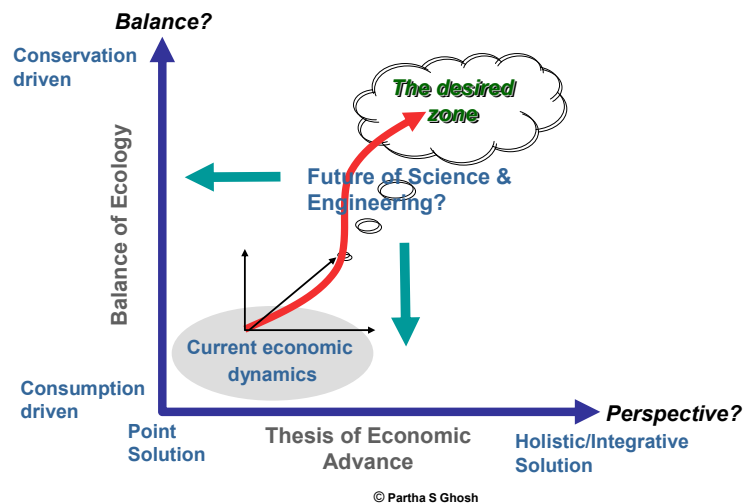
Balance?

Conservation driven

Balance of Ecology

The desired zone

Future of Science & Engineering?

Current economic dynamics

Consumption driven

Perspective?

Point Solution

Thesis of Economic Advance

Holistic/Integrative Solution

© Partha S Ghosh